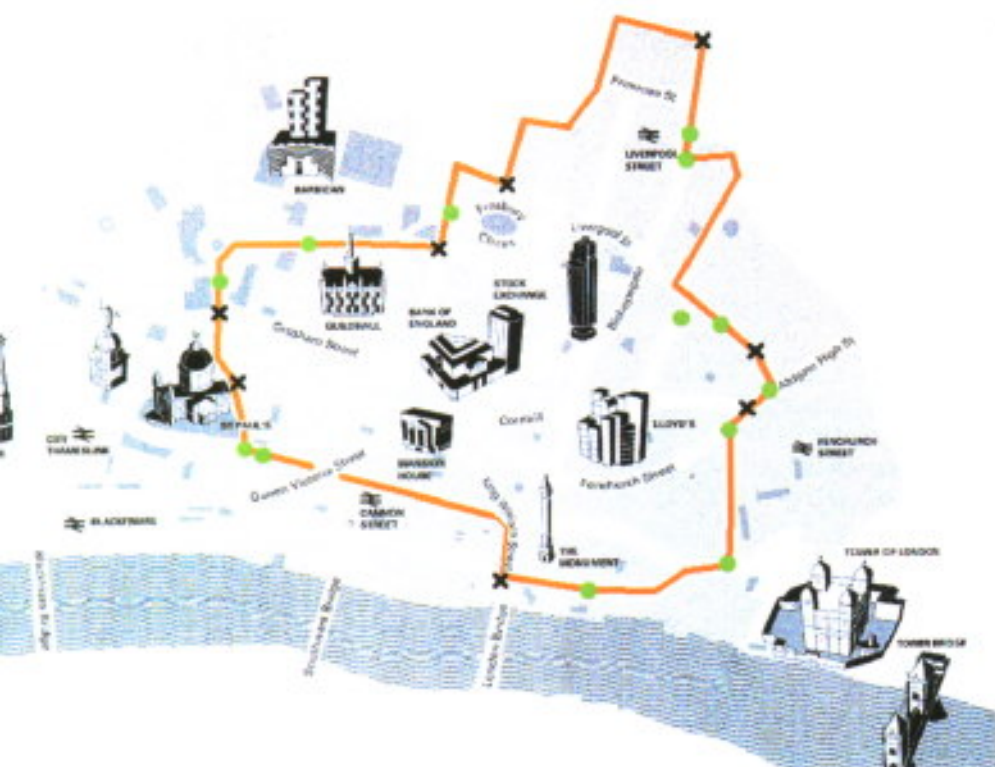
Primrose St

LIVERPOOL STREET

BARBICAN

Finsbury Circus

Liverpool St

Bishopsgate

STOCK EXCHANGE

BANK OF ENGLAND

GUILDHALL

Gresham Street

Aldgate High St

ST PAUL'S

Cornhill

LLOYD'S

CITY THAMESLINK

FENCHURCH STREET

MANSION HOUSE

Fenchurch Street

Queen Victoria Street

CANNON STREET

BLACKFRIARS

King William Street

THE MONUMENT

TOWER OF LONDON

Blackfriars Bridge

Southwark Bridge

London Bridge

TOWER BRIDGE